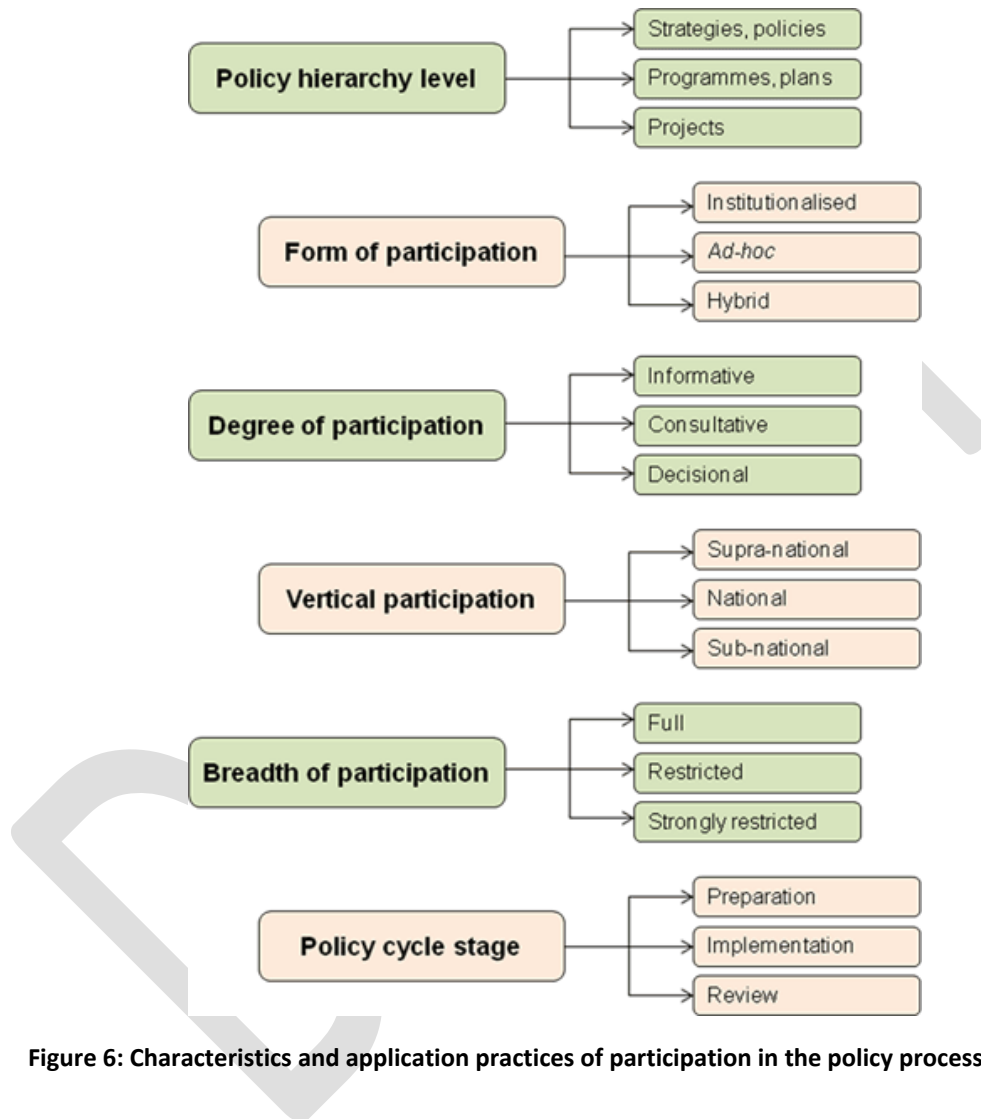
Policy hierarchy level
Strategies, policies
Programmes, plans
Projects

Form of participation
Institutionalised
*Ad-hoc*
Hybrid

Degree of participation
Informative
Consultative
Decisional

Vertical participation
Supra-national
National
Sub-national

Breadth of participation
Full
Restricted
Strongly restricted

Policy cycle stage
Preparation
Implementation
Review

**Figure 6: Characteristics and application practices of participation in the policy process**